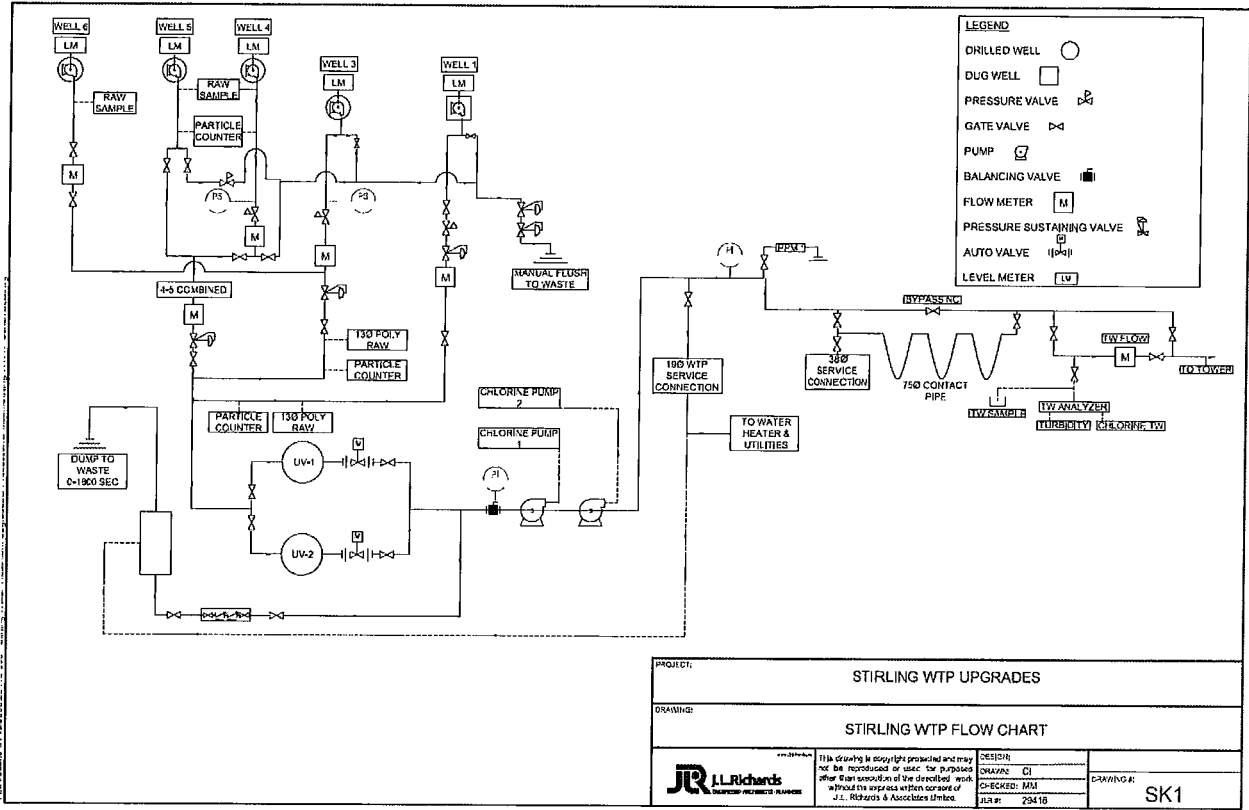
WELL 6
LM
WELL 5
LM
WELL 4
LM
RAW SAMPLE
RAW SAMPLE
PARTICLE COUNTER
WELL 3
LM
WELL 1
LM
M
PS
M
PS
M
M
MANUAL FLUSH TO WASTE
4-5 COMBINED
M
130 POLY RAW
PARTICLE COUNTER
PARTICLE COUNTER
130 POLY RAW
DUMP TO WASTE 0-1800 SEC
UV-1
UV-2
V
V
CHLORINE PUMP 2
CHLORINE PUMP 1
PI
190 WTP SERVICE CONNECTION
TO WATER HEATER & UTILITIES
PI
PRV
BYPASS NC
380 SERVICE CONNECTION
750 CONTACT PIPE
TW FLOW
M
TO TOWER
TW SAMPLE
TW ANALYZER
TURBIDITY
CHLORINE TW

LEGEND
DRILLED WELL
DUG WELL
PRESSURE VALVE
GATE VALVE
PUMP
BALANCING VALVE
FLOW METER
M
PRESSURE SUSTAINING VALVE
AUTO VALVE
LEVEL METER
LV

PROJECT:
STIRLING WTP UPGRADES
DRAWING:
STIRLING WTP FLOW CHART
J.L.Richards
This drawing is copyright protected and may not be reproduced or used for purposes other than execution of the described work without the express written consent of J.L. Richards & Associates Limited.
DESIGN:
DRAWN: CI
CHECKED: MM
JLR #: 29416
DRAWING #:
SK1